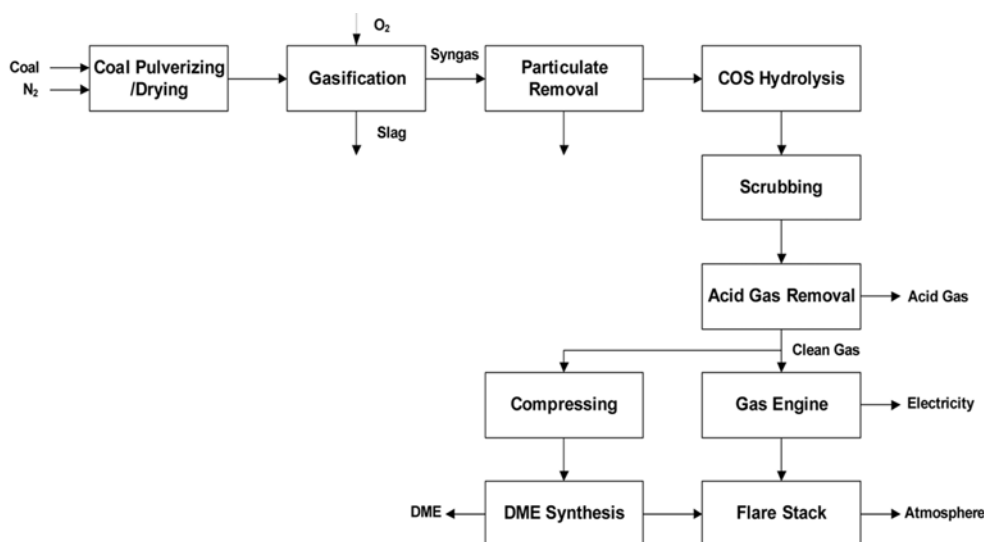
Coal
$N_2$
Coal Pulverizing /Drying
$O_2$
Gasification
Slag
Syngas
Particulate Removal
COS Hydrolysis
Scrubbing
Acid Gas Removal
Acid Gas
Clean Gas
Compressing
Gas Engine
Electricity
DME
DME Synthesis
Flare Stack
Atmosphere